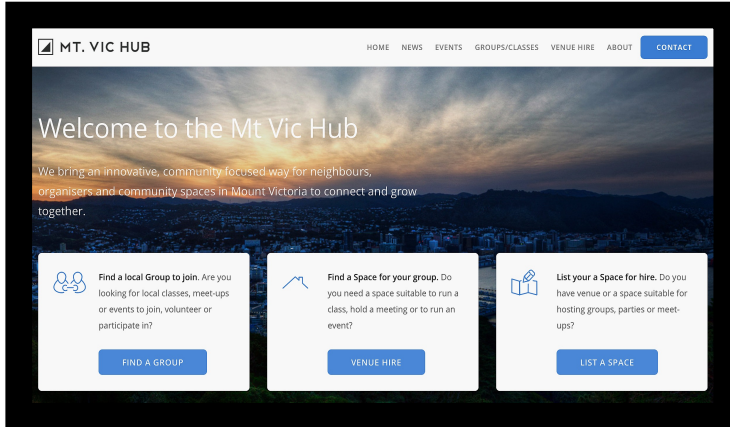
MT. VIC HUB

HOME NEWS EVENTS GROUPS/CLASSES VENUE HIRE ABOUT CONTACT

Welcome to the Mt Vic Hub

We bring an innovative, community focused way for neighbours, organisers and community spaces in Mount Victoria to connect and grow together.

**Find a local Group to join.** Are you looking for local classes, meet-ups or events to join, volunteer or participate in?

FIND A GROUP

**Find a Space for your group.** Do you need a space suitable to run a class, hold a meeting or to run an event?

VENUE HIRE

**List your a Space for hire.** Do you have venue or a space suitable for hosting groups, parties or meet-ups?

LIST A SPACE